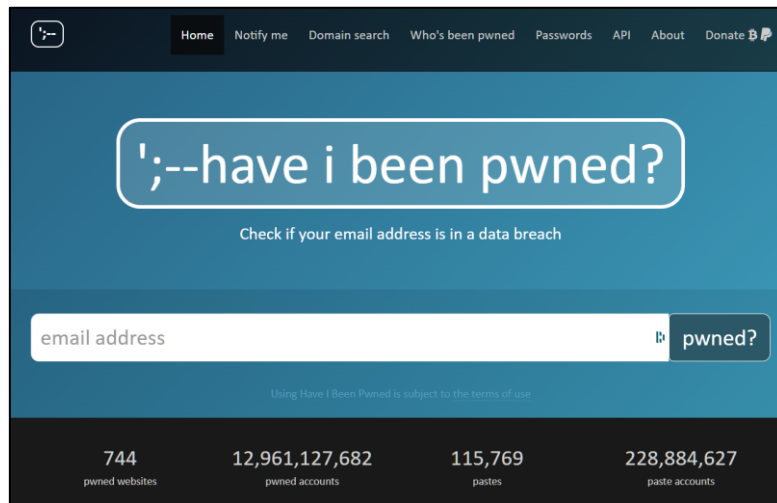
';--

Home Notify me Domain search Who's been pwned Passwords API About Donate

';--have i been pwned?

Check if your email address is in a data breach

email address

pwned?

Using Have I Been Pwned is subject to the terms of use

744
pwned websites

12,961,127,682
pwned accounts

115,769
pastes

228,884,627
paste accounts